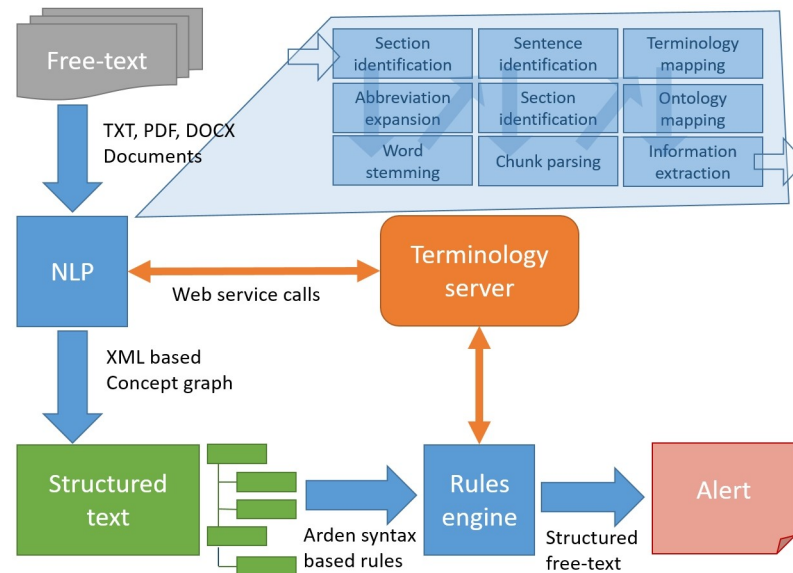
Free-text

TXT, PDF, DOCX
Documents

| Section identification | Sentence identification | Terminology mapping |
|---|---|---|
| Abbreviation expansion | Section identification | Ontology mapping |
| Word stemming | Chunk parsing | Information extraction |

NLP

Web service calls

Terminology server

XML based
Concept graph

Structured text

Arden syntax based rules

Rules engine

Structured free-text

Alert